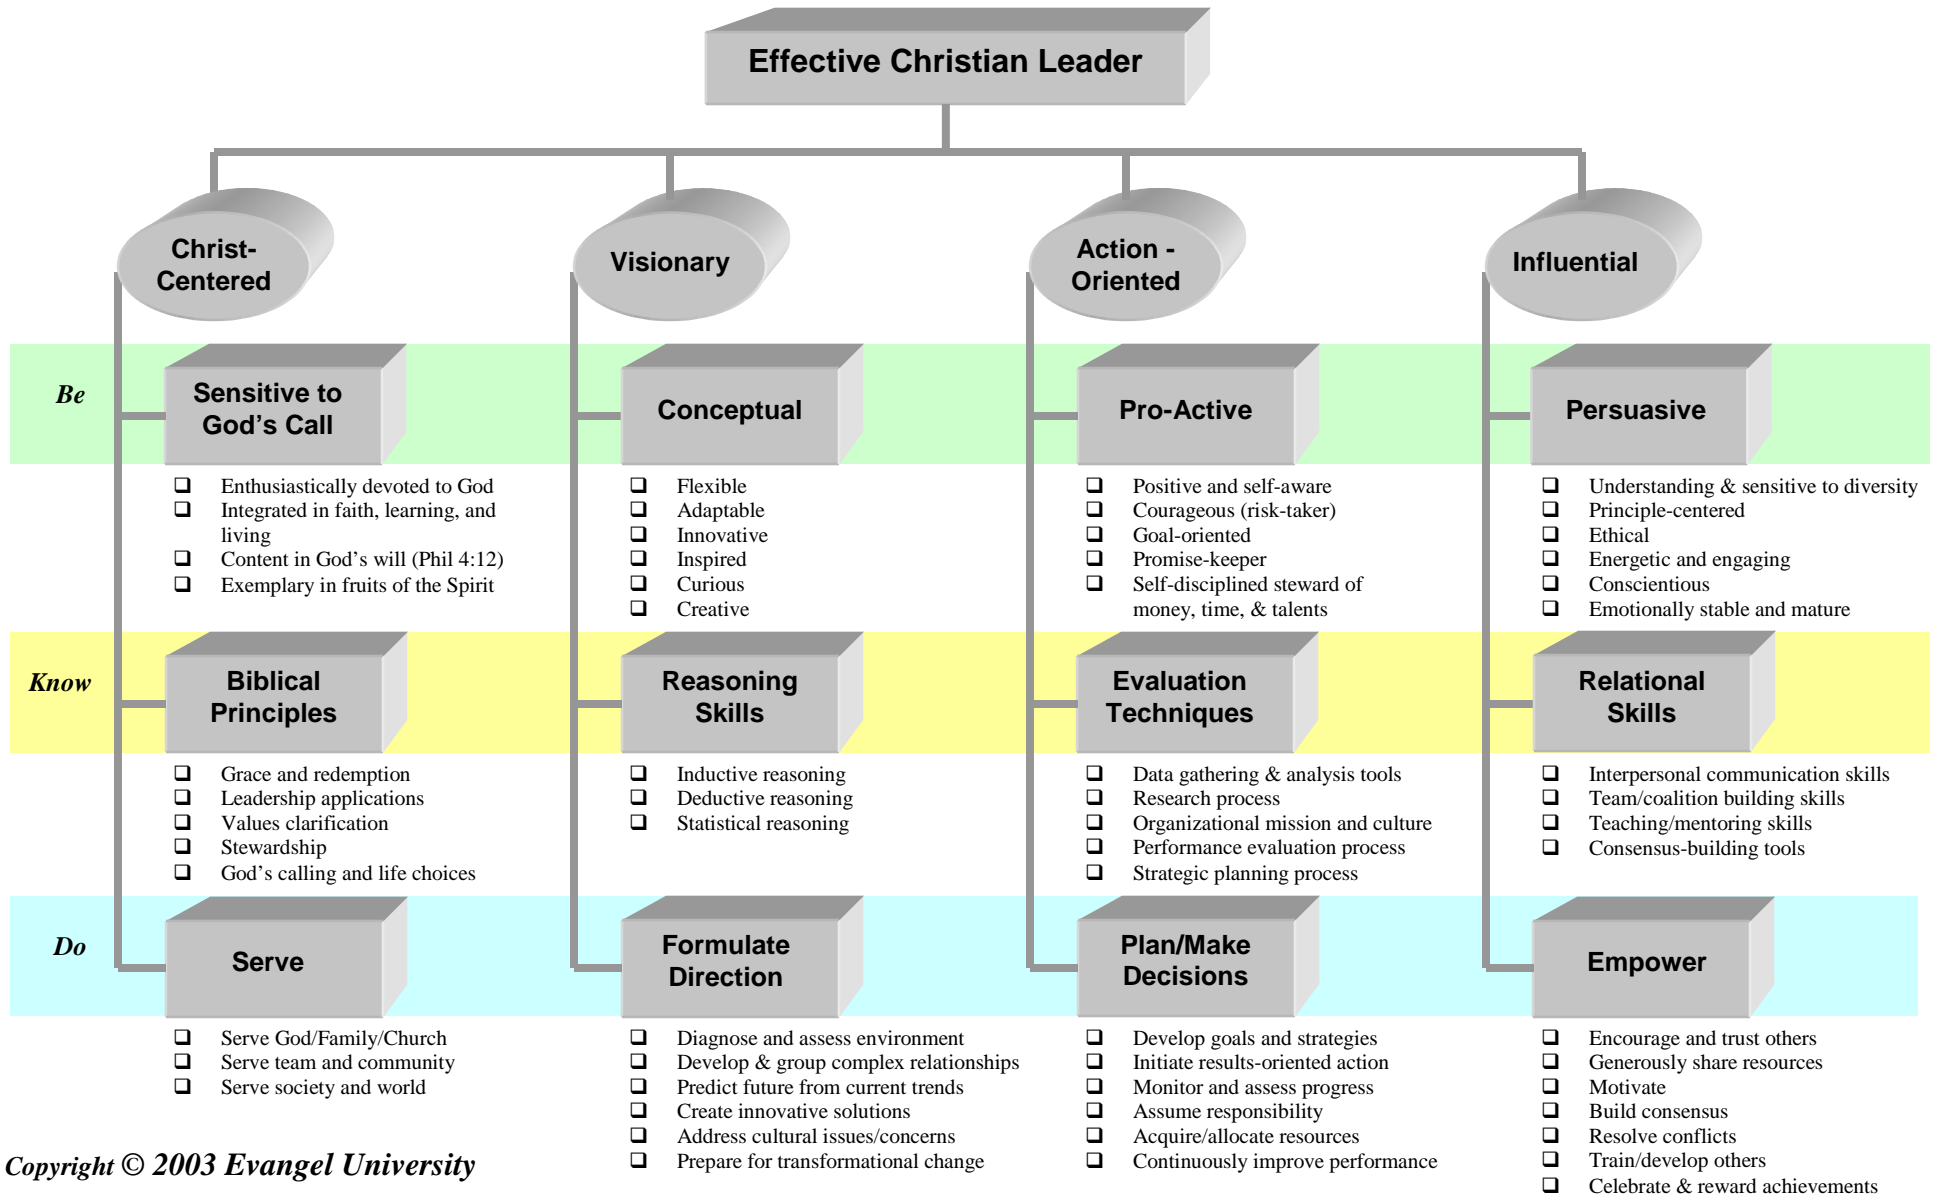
Effective Christian Leader

Christ-Centered

Visionary

Action - Oriented

Influential

Be

Sensitive to God's Call

❑ Enthusiastically devoted to God
❑ Integrated in faith, learning, and living
❑ Content in God's will (Phil 4:12)
❑ Exemplary in fruits of the Spirit

Conceptual

❑ Flexible
❑ Adaptable
❑ Innovative
❑ Inspired
❑ Curious
❑ Creative

Pro-Active

❑ Positive and self-aware
❑ Courageous (risk-taker)
❑ Goal-oriented
❑ Promise-keeper
❑ Self-disciplined steward of money, time, & talents

Persuasive

❑ Understanding & sensitive to diversity
❑ Principle-centered
❑ Ethical
❑ Energetic and engaging
❑ Conscientious
❑ Emotionally stable and mature

Know

Biblical Principles

❑ Grace and redemption
❑ Leadership applications
❑ Values clarification
❑ Stewardship
❑ God's calling and life choices

Reasoning Skills

❑ Inductive reasoning
❑ Deductive reasoning
❑ Statistical reasoning

Evaluation Techniques

❑ Data gathering & analysis tools
❑ Research process
❑ Organizational mission and culture
❑ Performance evaluation process
❑ Strategic planning process

Relational Skills

❑ Interpersonal communication skills
❑ Team/coalition building skills
❑ Teaching/mentoring skills
❑ Consensus-building tools

Do

Serve

❑ Serve God/Family/Church
❑ Serve team and community
❑ Serve society and world

Formulate Direction

❑ Diagnose and assess environment
❑ Develop & group complex relationships
❑ Predict future from current trends
❑ Create innovative solutions
❑ Address cultural issues/concerns
❑ Prepare for transformational change

Plan/Make Decisions

❑ Develop goals and strategies
❑ Initiate results-oriented action
❑ Monitor and assess progress
❑ Assume responsibility
❑ Acquire/allocate resources
❑ Continuously improve performance

Empower

❑ Encourage and trust others
❑ Generously share resources
❑ Motivate
❑ Build consensus
❑ Resolve conflicts
❑ Train/develop others
❑ Celebrate & reward achievements

Copyright © 2003 Evangel University